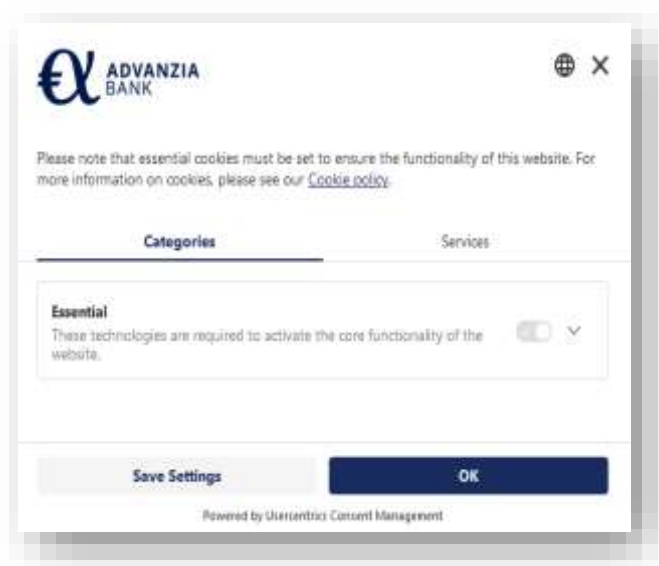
ADVANZIA BANK

Please note that essential cookies must be set to ensure the functionality of this website. For more information on cookies, please see our Cookie policy.

Categories

Services

Essential
These technologies are required to activate the core functionality of the website.

Save Settings

OK

Powered by Usercentrics Consent Management